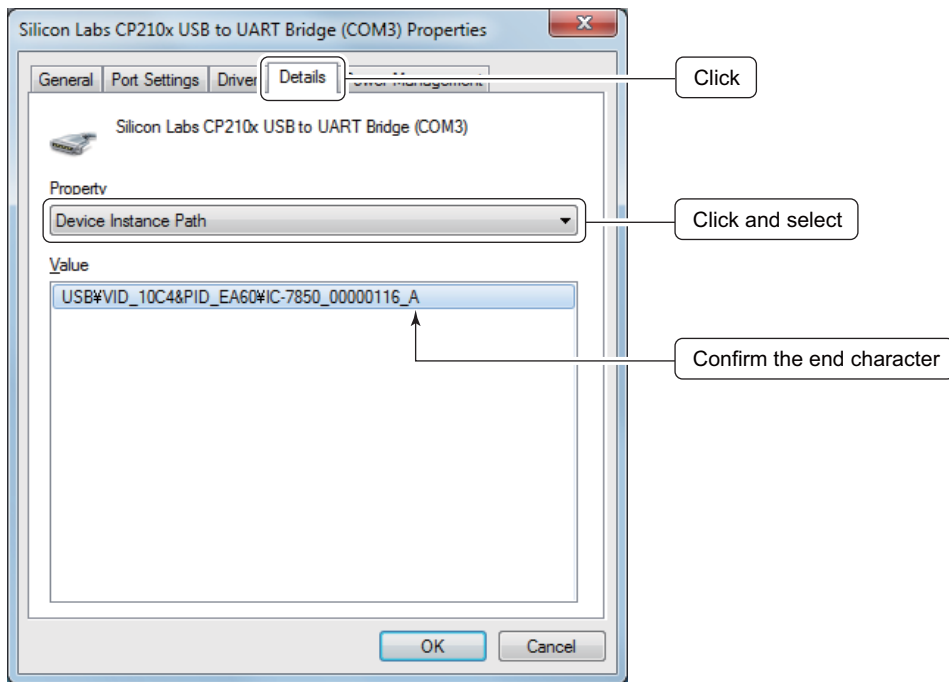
Silicon Labs CP210x USB to UART Bridge (COM3) Properties

General | Port Settings | Driver | Details | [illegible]

Click

Silicon Labs CP210x USB to UART Bridge (COM3)

Property

Device Instance Path

Click and select

Value

USB¥VID_10C4&PID_EA60¥IC-7850_00000116_A

Confirm the end character

OK

Cancel